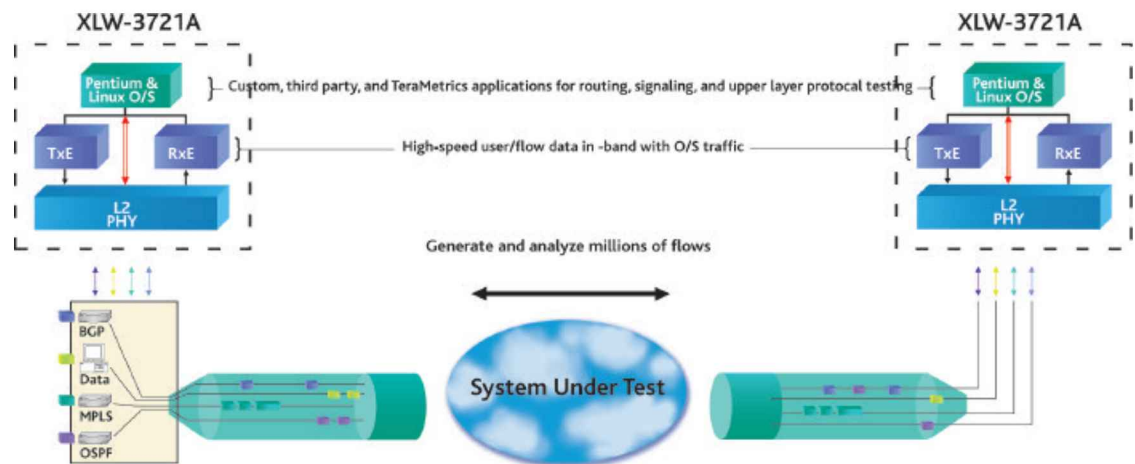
XLW-3721A

Pentium & Linux O/S

TxE

RxE

L2 PHY

Custom, third party, and TeraMetrics applications for routing, signaling, and upper layer protocal testing

High-speed user/flow data in -band with O/S traffic

XLW-3721A

Pentium & Linux O/S

TxE

RxE

L2 PHY

Generate and analyze millions of flows

BGP

Data

MPLS

OSPF

System Under Test